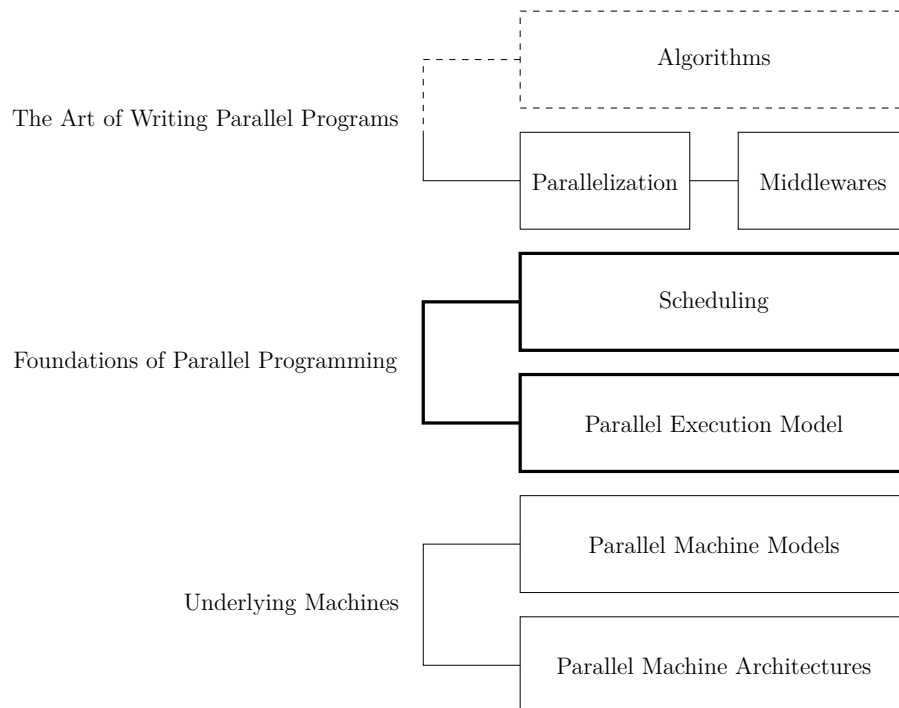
The Art of Writing Parallel Programs

Algorithms

Parallelization

Middlewares

Foundations of Parallel Programming

Scheduling

Parallel Execution Model

Underlying Machines

Parallel Machine Models

Parallel Machine Architectures